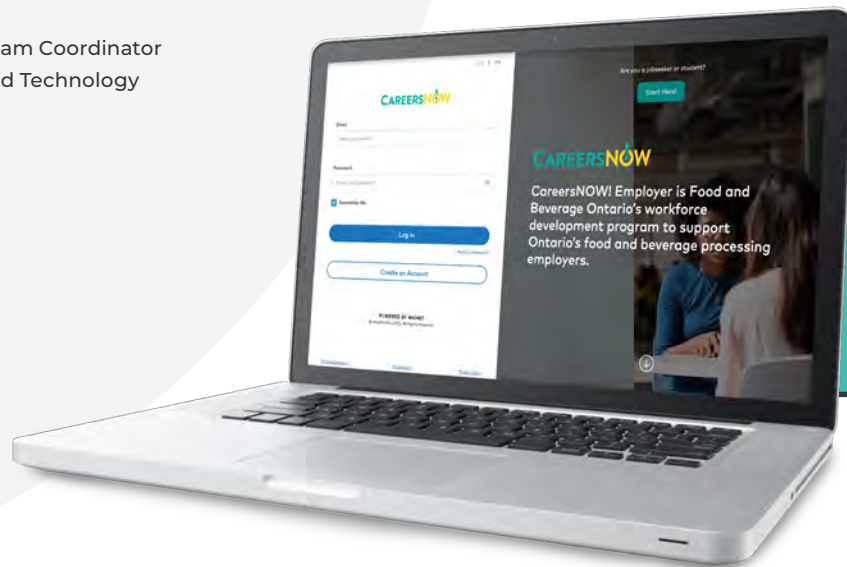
am Coordinator
d Technology

CAREERSNOW

Email

Password

Remember Me

Log in

Create an Account

POWERED BY MAGNET

Are you a jobseeker or student?

Start Here!

CAREERSNOW

CareersNOW! Employer is Food and Beverage Ontario's workforce development program to support Ontario's food and beverage processing employers.